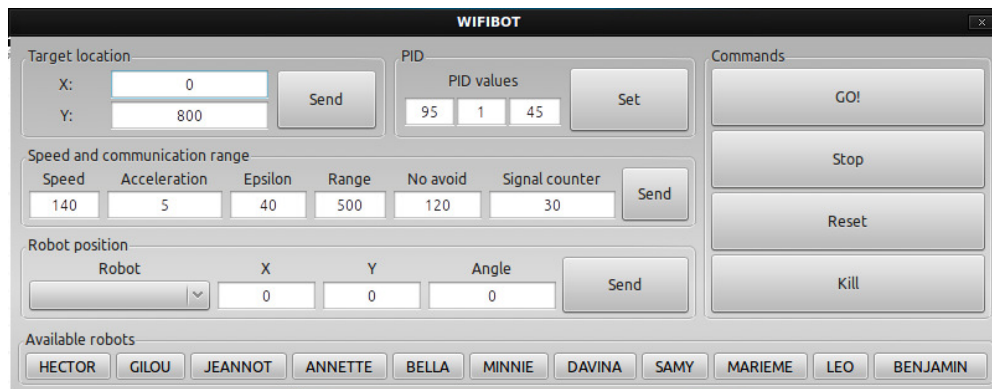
WIFIBOT

Target location
X: 0
Y: 800
Send

PID
PID values
95 1 45
Set

Commands
GO!
Stop
Reset
Kill

Speed and communication range
Speed 140
Acceleration 5
Epsilon 40
Range 500
No avoid 120
Signal counter 30
Send

Robot position
Robot
X 0
Y 0
Angle 0
Send

Available robots
HECTOR GILOU JEANNOT ANNETTE BELLA MINNIE DAVINA SAMY MARIEME LEO BENJAMIN